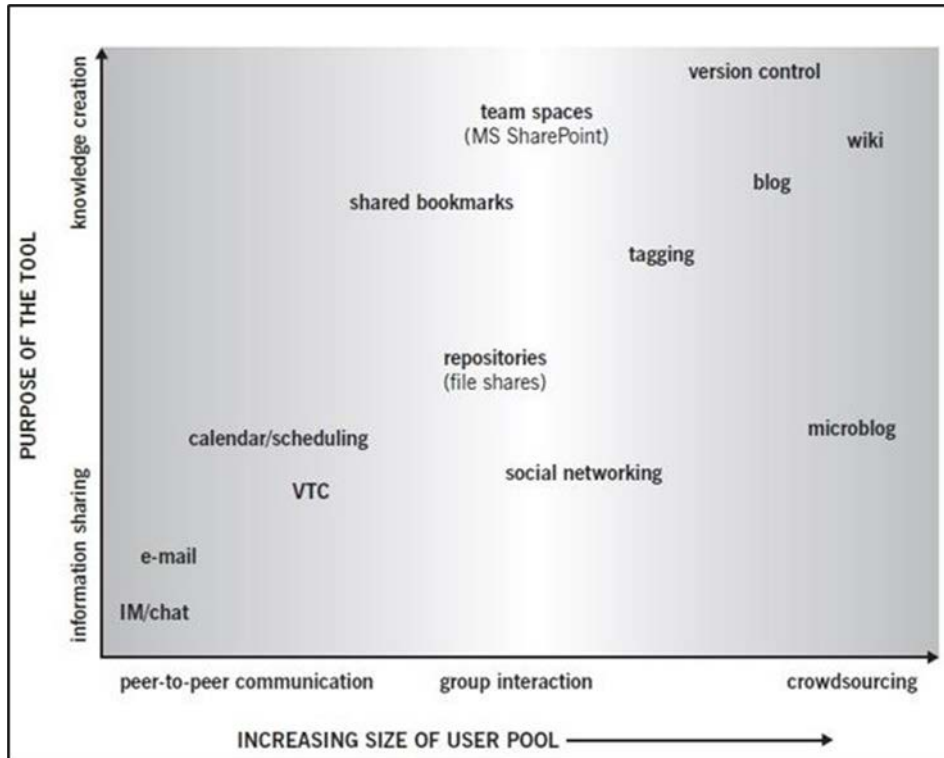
PURPOSE OF THE TOOL

knowledge creation

information sharing

version control

team spaces
(MS SharePoint)

wiki

blog

shared bookmarks

tagging

repositories
(file shares)

calendar/scheduling

microblog

social networking

VTC

e-mail

IM/chat

peer-to-peer communication

group interaction

crowdsourcing

INCREASING SIZE OF USER POOL